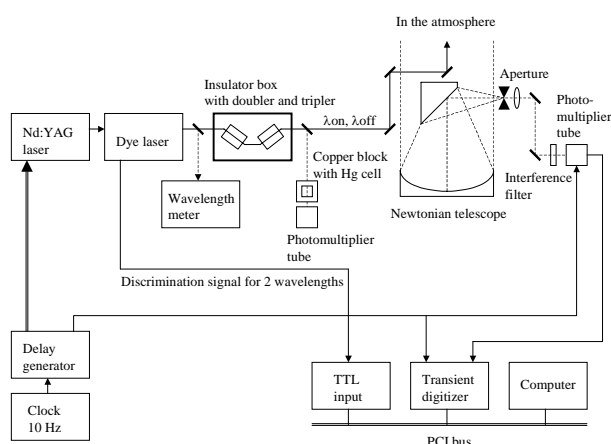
In the atmosphere

Insulator box with doubler and tripler

Aperture

Photomultiplier tube

Nd:YAG laser

Dye laser

λon, λoff

Copper block with Hg cell

Interference filter

Wavelength meter

Newtonian telescope

Photomultiplier tube

Discrimination signal for 2 wavelengths

Delay generator

TTL input

Transient digitizer

Computer

Clock 10 Hz

PCI bus